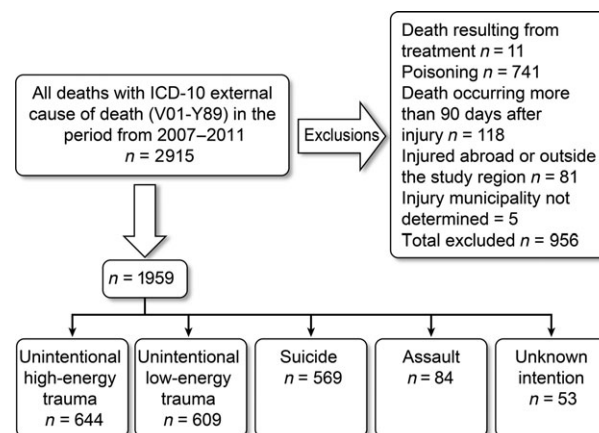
All deaths with ICD-10 external cause of death (V01-Y89) in the period from 2007–2011
$n$ = 2915

Exclusions

Death resulting from treatment $n$ = 11
Poisoning $n$ = 741
Death occurring more than 90 days after injury $n$ = 118
Injured abroad or outside the study region $n$ = 81
Injury municipality not determined = 5
Total excluded $n$ = 956

$n$ = 1959

Unintentional high-energy trauma
$n$ = 644

Unintentional low-energy trauma
$n$ = 609

Suicide
$n$ = 569

Assault
$n$ = 84

Unknown intention
$n$ = 53